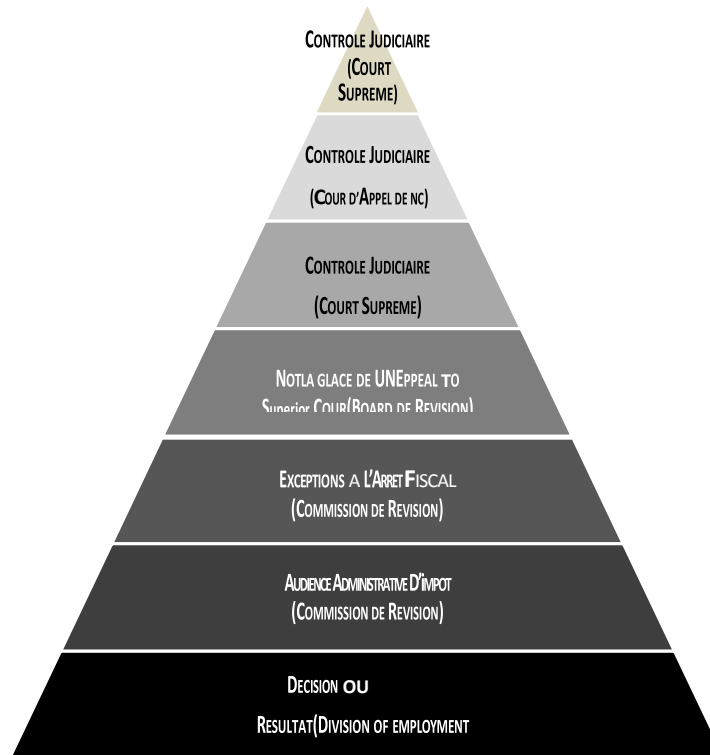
CONTROLE JUDICIAIRE (COURT SUPREME)

CONTROLE JUDICIAIRE

(COUR D'APPEL DE NC)

CONTROLE JUDICIAIRE

(COURT SUPREME)

NOTLA GLACE DE UNEPPEAL TO

Superior COUR(BOARD DE REVISION)

EXCEPTIONS A L'ARRET FISCAL

(COMMISSION DE REVISION)

AUDIENCE ADMINISTRATIVE D'IMPOT

(COMMISSION DE REVISION)

DECISION OU

RESULTAT(DIVISION OF EMPLOYMENT